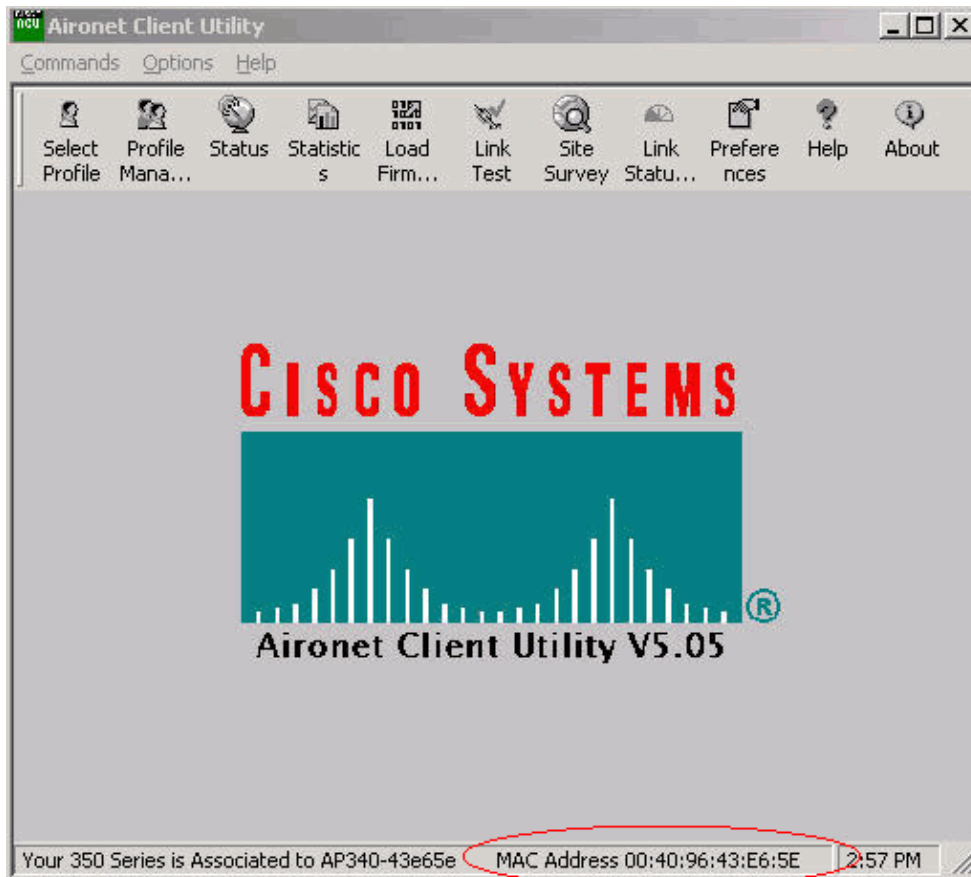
Aironet Client Utility

Commands Options Help

Select Profile
Profile Mana...
Status
Statistics
Load Firm...
Link Test
Site Survey
Link Statu...
Preferences
Help
About

CISCO SYSTEMS

®

Aironet Client Utility V5.05

Your 350 Series is Associated to AP340-43e65e
MAC Address 00:40:96:43:E6:5E
2:57 PM